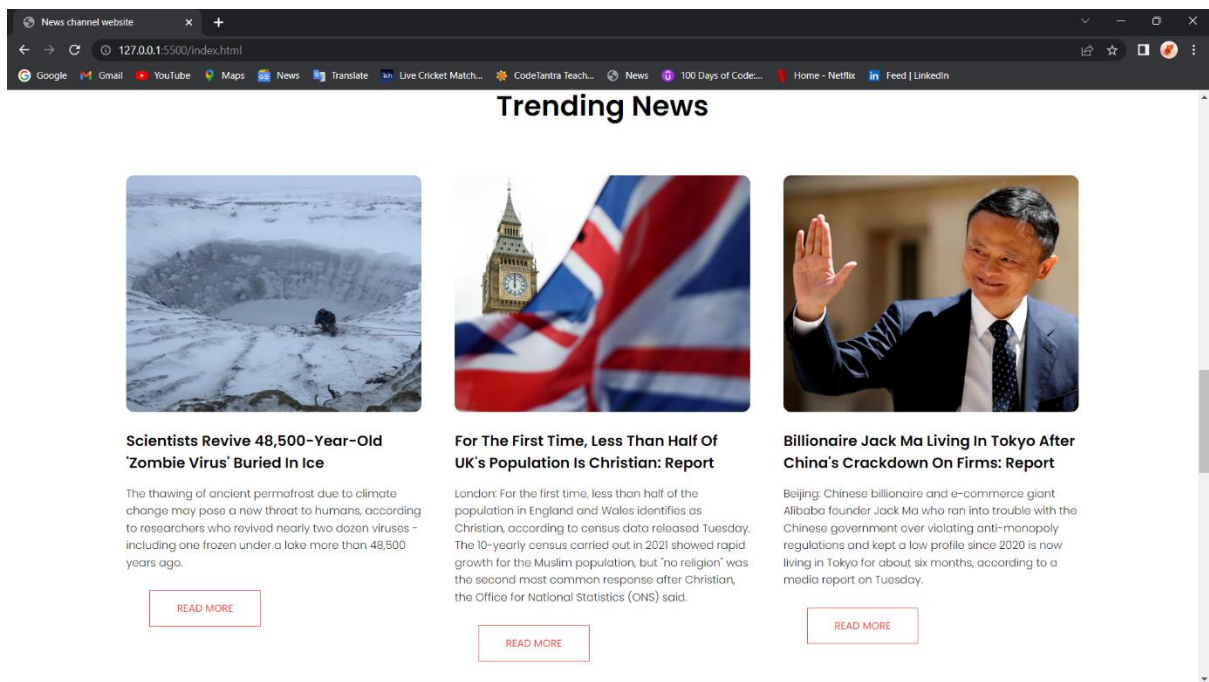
News channel website

127.0.0.1:5500/index.html

Google Gmail YouTube Maps News Translate Live Cricket Match... CodeTantra Teach... News 100 Days of Code:... Home - Netflix Feed | LinkedIn

Trending News

Scientists Revive 48,500-Year-Old 'Zombie Virus' Buried In Ice

The thawing of ancient permafrost due to climate change may pose a new threat to humans, according to researchers who revived nearly two dozen viruses - including one frozen under a lake more than 48,500 years ago.

READ MORE

For The First Time, Less Than Half Of UK's Population Is Christian: Report

London: For the first time, less than half of the population in England and Wales identifies as Christian, according to census data released Tuesday. The 10-yearly census carried out in 2021 showed rapid growth for the Muslim population, but "no religion" was the second most common response after Christian, the Office for National Statistics (ONS) said.

READ MORE

Billionaire Jack Ma Living In Tokyo After China's Crackdown On Firms: Report

Beijing: Chinese billionaire and e-commerce giant Alibaba founder Jack Ma who ran into trouble with the Chinese government over violating anti-monopoly regulations and kept a low profile since 2020 is now living in Tokyo for about six months, according to a media report on Tuesday.

READ MORE